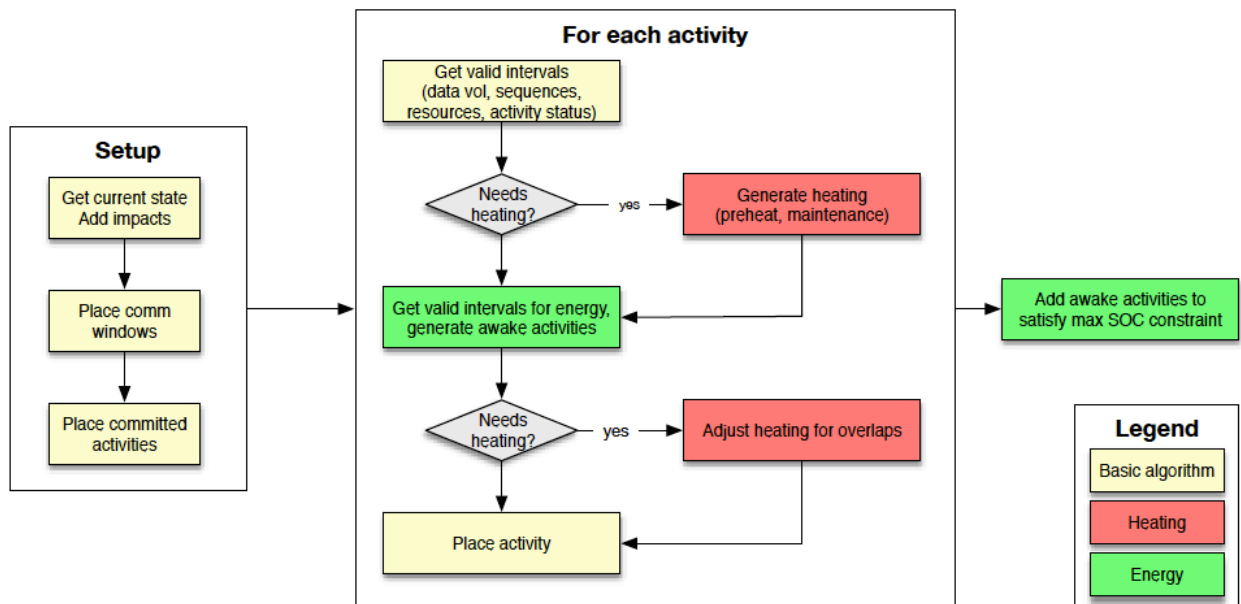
Setup

Get current state
Add impacts

Place comm windows

Place committed activities

For each activity

Get valid intervals
(data vol, sequences, resources, activity status)

Needs heating?

yes

Generate heating
(preheat, maintenance)

Get valid intervals for energy, generate awake activities

Needs heating?

yes

Adjust heating for overlaps

Place activity

Add awake activities to satisfy max SOC constraint

Legend

Basic algorithm

Heating

Energy